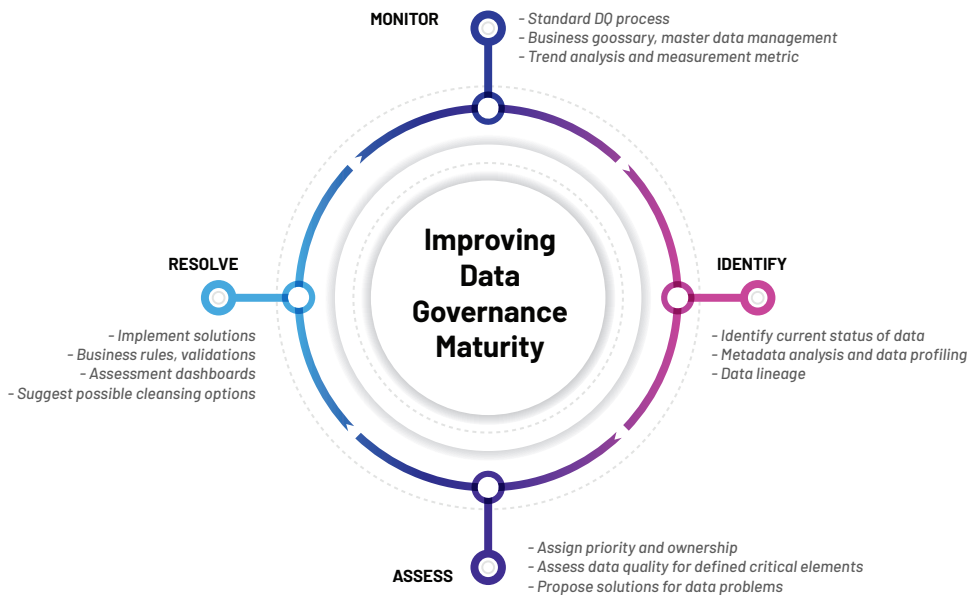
MONITOR

- Standard DQ process
- Business goossary, master data management
- Trend analysis and measurement metric

RESOLVE

- Implement solutions
- Business rules, validations
- Assessment dashboards
- Suggest possible cleansing options

Improving Data Governance Maturity

IDENTIFY

- Identify current status of data
- Metadata analysis and data profiling
- Data lineage

ASSESS

- Assign priority and ownership
- Assess data quality for defined critical elements
- Propose solutions for data problems